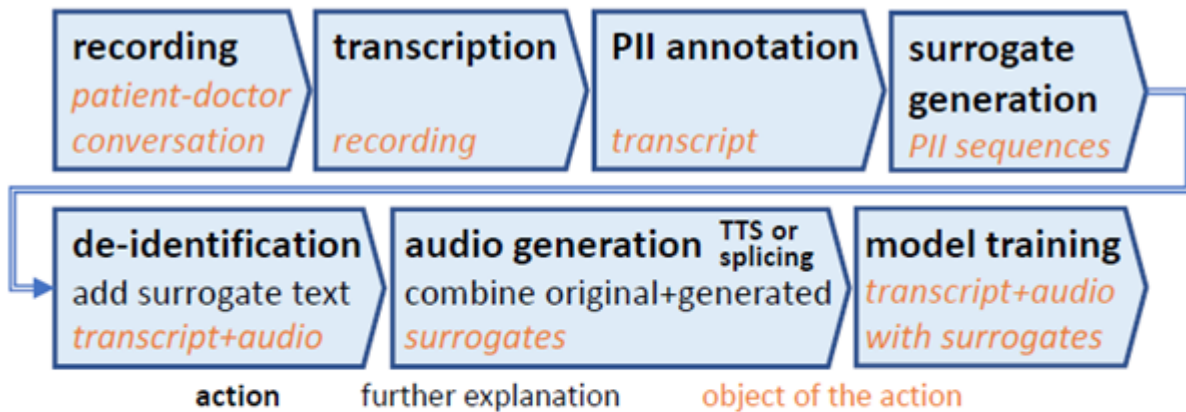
recording
patient-doctor conversation

transcription
recording

PII annotation
transcript

surrogate generation
PII sequences

de-identification
add surrogate text
transcript+audio

audio generation TTS or splicing
combine original+generated
surrogates

model training
transcript+audio with surrogates

action further explanation object of the action